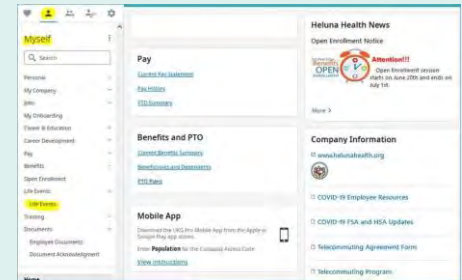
Myself

Search

Personal
My Company
Jobs
My Onboarding
Career & Education
Career Development
Pay
Benefits
Open Enrollment
Life Events
Life Events
Training
Documents
Employee Documents
Document Acknowledgment

Home

Pay
Current Pay Statement
Pay History
PTO Summary

Benefits and PTO
Current Benefits Summary
Beneficiaries and Dependents
PTO Plans

Mobile App
Download the UKG Pro Mobile App from the Apple or Google Play store.
Enter Population for the Company Access Code
View Instructions

Heluna Health News
Open Enrollment Notice
Attention!!!
OPEN
Open Enrollment session starts on June 20th and ends on July 1st.
More >

Company Information
www.helunahealth.org
COVID-19 Employee Resources
COVID-19 FSA and HSA Updates
Telecommuting Agreement Form
Telecommuting Program